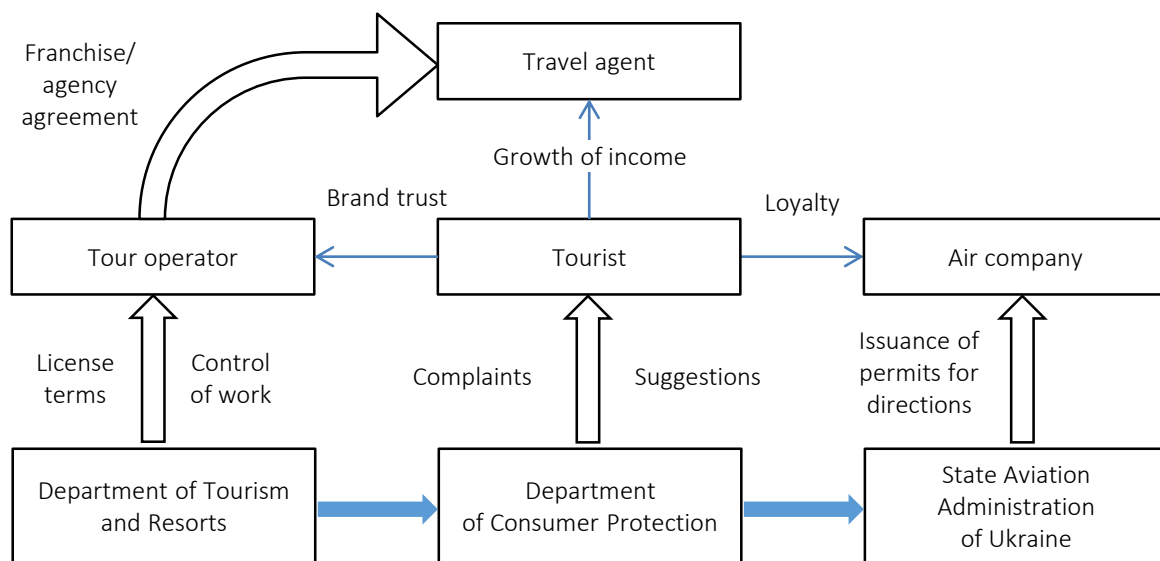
Franchise/ agency agreement

Travel agent

Growth of income

Brand trust

Loyalty

Tour operator

Tourist

Air company

License terms

Control of work

Complaints

Suggestions

Issuance of permits for directions

Department of Tourism and Resorts

Department of Consumer Protection

State Aviation Administration of Ukraine